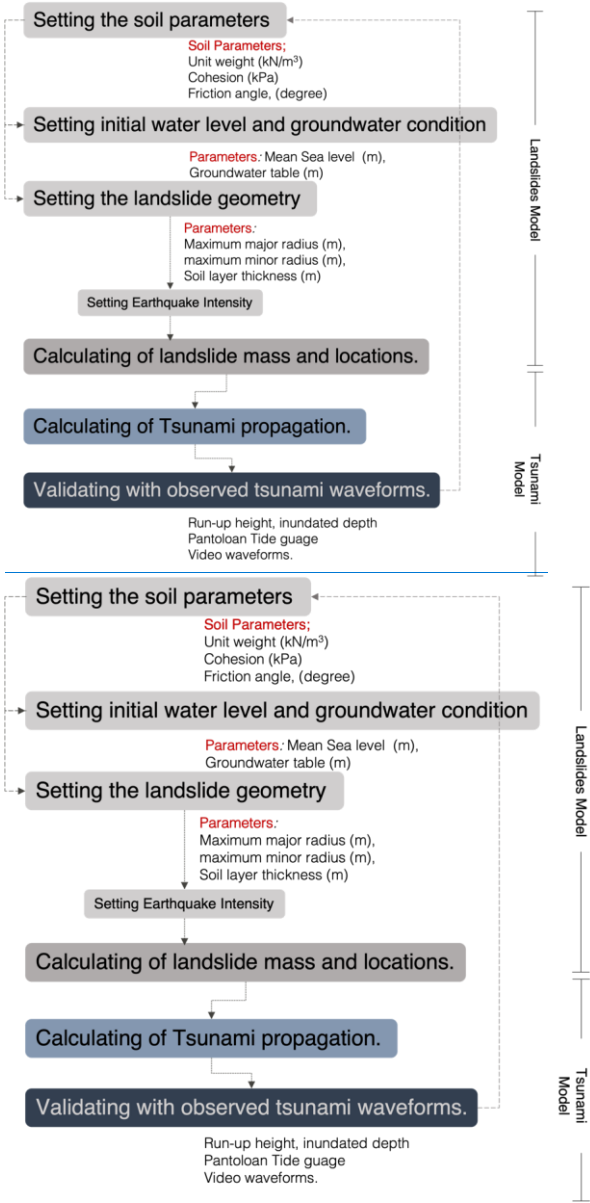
Setting the soil parameters

Soil Parameters;
Unit weight (kN/m$^3$)
Cohesion (kPa)
Friction angle, (degree)

Setting initial water level and groundwater condition

Parameters: Mean Sea level (m),
Groundwater table (m)

Setting the landslide geometry

Parameters:
Maximum major radius (m),
maximum minor radius (m),
Soil layer thickness (m)

Setting Earthquake Intensity

Calculating of landslide mass and locations.

Calculating of Tsunami propagation.

Validating with observed tsunami waveforms.

Run-up height, inundated depth
Pantoloan Tide guage
Video waveforms.

Landslides Model

Tsunami Model

Setting the soil parameters

Soil Parameters;
Unit weight (kN/m$^3$)
Cohesion (kPa)
Friction angle, (degree)

Setting initial water level and groundwater condition

Parameters: Mean Sea level (m),
Groundwater table (m)

Setting the landslide geometry

Parameters:
Maximum major radius (m),
maximum minor radius (m),
Soil layer thickness (m)

Setting Earthquake Intensity

Calculating of landslide mass and locations.

Calculating of Tsunami propagation.

Validating with observed tsunami waveforms.

Run-up height, inundated depth
Pantoloan Tide guage
Video waveforms.

Landslides Model

Tsunami Model